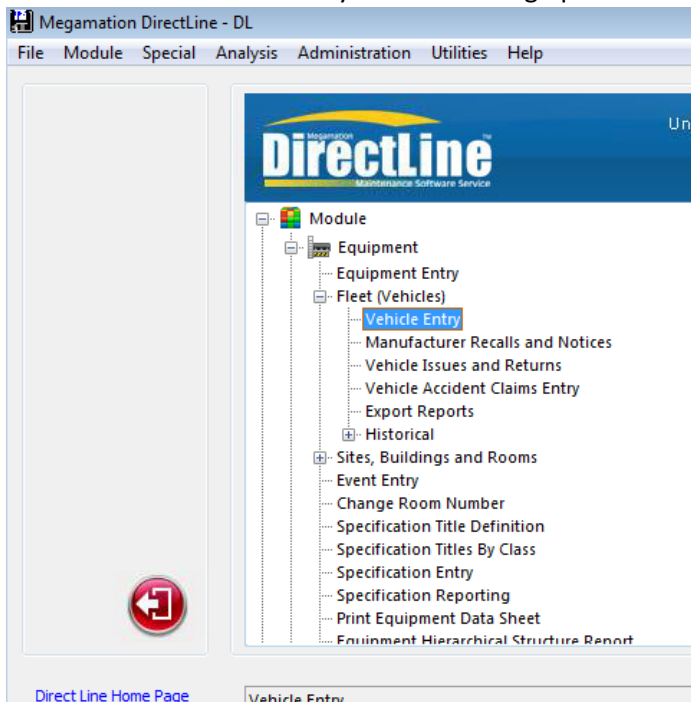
Megamation DirectLine - DL

File Module Special Analysis Administration Utilities Help

Megamation
DirectLine
Maintenance Software Service

Un

Module
Equipment
Equipment Entry
Fleet (Vehicles)
Vehicle Entry
Manufacturer Recalls and Notices
Vehicle Issues and Returns
Vehicle Accident Claims Entry
Export Reports
Historical
Sites, Buildings and Rooms
Event Entry
Change Room Number
Specification Title Definition
Specification Titles By Class
Specification Entry
Specification Reporting
Print Equipment Data Sheet
Equipment Hierarchical Structure Report

Direct Line Home Page

Vehicle Entry